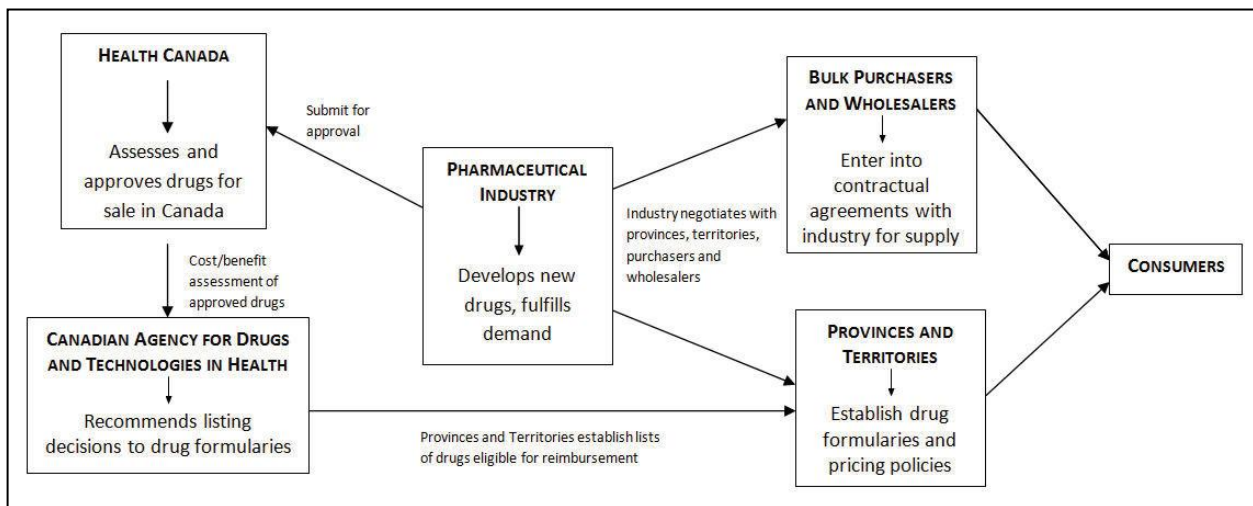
HEALTH CANADA

Assesses and approves drugs for sale in Canada

Submit for approval

PHARMACEUTICAL INDUSTRY

Develops new drugs, fulfills demand

BULK PURCHASERS AND WHOLESALERS

Enter into contractual agreements with industry for supply

Industry negotiates with provinces, territories, purchasers and wholesalers

CONSUMERS

Cost/benefit assessment of approved drugs

CANADIAN AGENCY FOR DRUGS AND TECHNOLOGIES IN HEALTH

Recommends listing decisions to drug formularies

PROVINCES AND TERRITORIES

Establish drug formularies and pricing policies

Provinces and Territories establish lists of drugs eligible for reimbursement